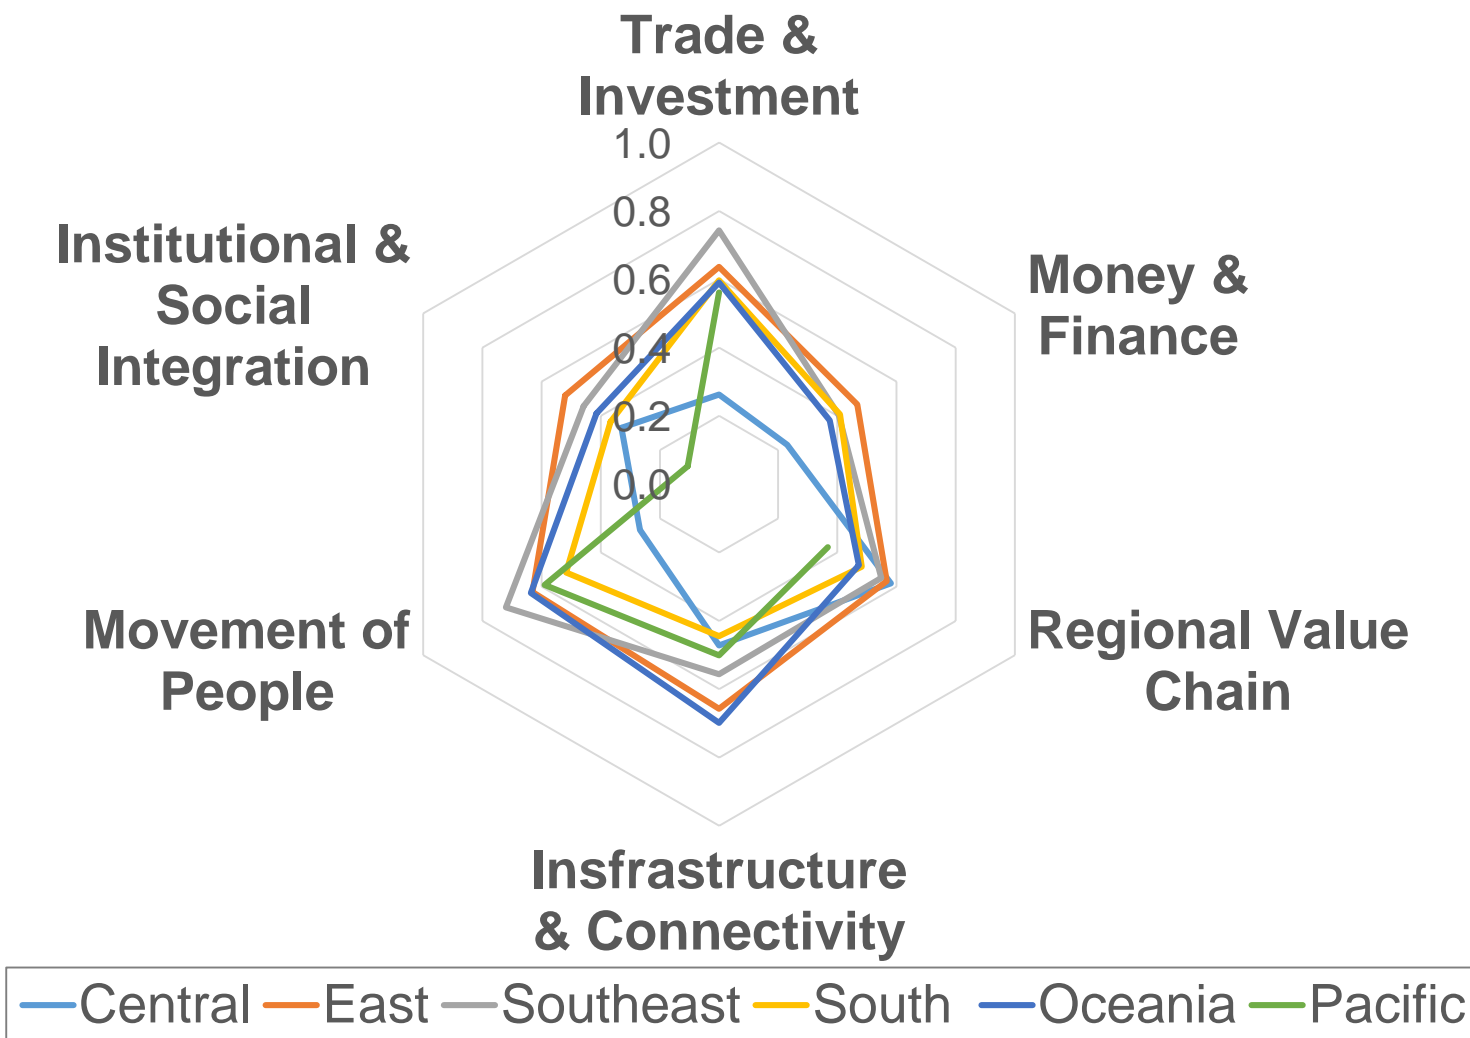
Trade & Investment

1.0
0.8
0.6
0.4
0.2
0.0

Money & Finance

Regional Value Chain

Insfrastructure & Connectivity

Movement of People

Institutional & Social Integration

Central East Southeast South Oceania Pacific